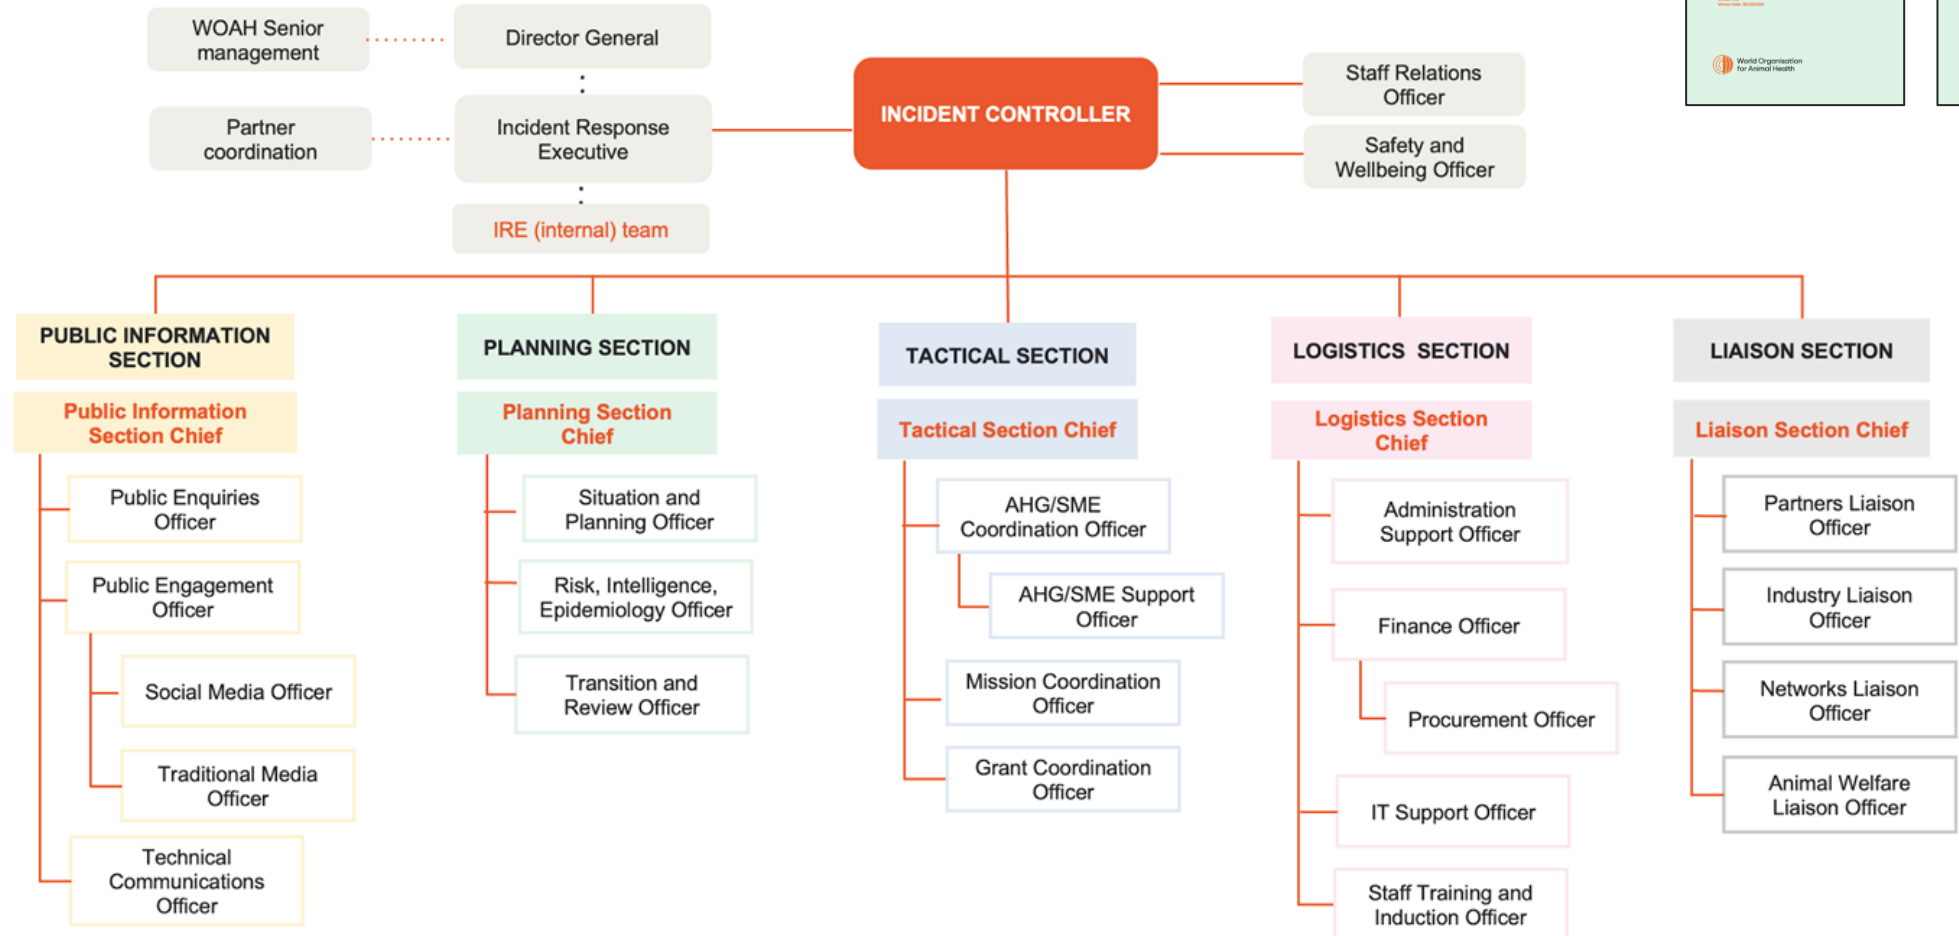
WOAH Senior management

Director General

Partner coordination

Incident Response Executive

IRE (internal) team

INCIDENT CONTROLLER

Staff Relations Officer

Safety and Wellbeing Officer

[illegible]

World Organisation for Animal Health

PUBLIC INFORMATION SECTION

Public Information Section Chief

Public Enquiries Officer

Public Engagement Officer

Social Media Officer

Traditional Media Officer

Technical Communications Officer

PLANNING SECTION

Planning Section Chief

Situation and Planning Officer

Risk, Intelligence, Epidemiology Officer

Transition and Review Officer

TACTICAL SECTION

Tactical Section Chief

AHG/SME Coordination Officer

AHG/SME Support Officer

Mission Coordination Officer

Grant Coordination Officer

LOGISTICS SECTION

Logistics Section Chief

Administration Support Officer

Finance Officer

Procurement Officer

IT Support Officer

Staff Training and Induction Officer

LIAISON SECTION

Liaison Section Chief

Partners Liaison Officer

Industry Liaison Officer

Networks Liaison Officer

Animal Welfare Liaison Officer